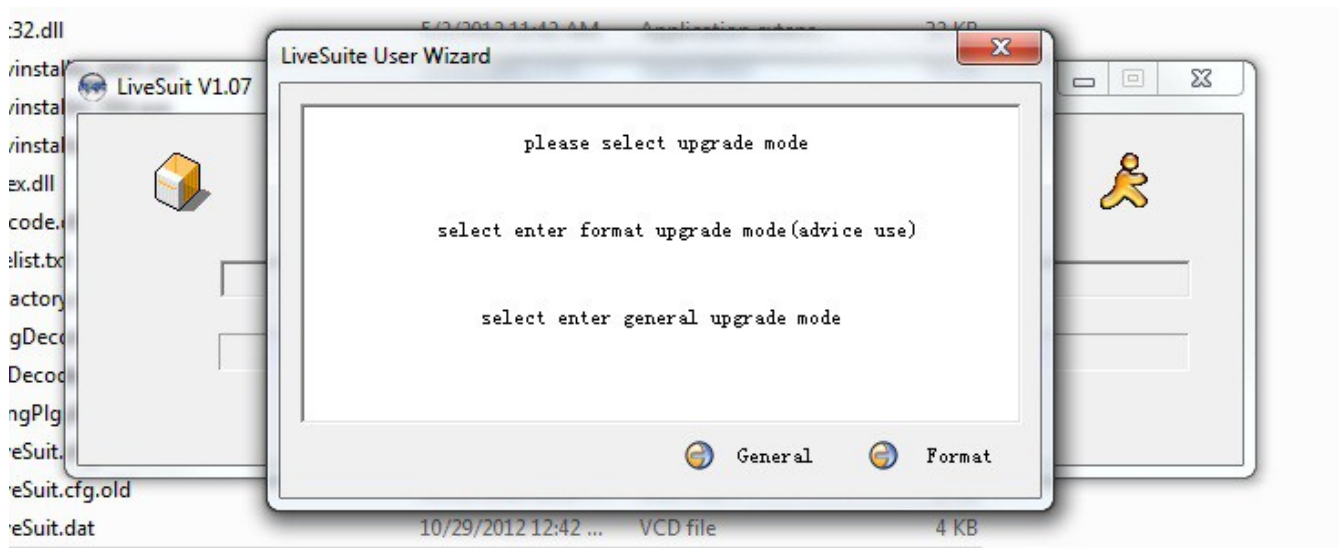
:32.dll
install
install
install
ex.dll
code.
elist.tx
actory
gDeco
Decod
ngPlg
eSuit.
eSuit.cfg.old
eSuit.dat

5/3/2012 11:42 AM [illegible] 22 KB
10/29/2012 12:42 ... VCD file 4 KB

LiveSuit V1.07

LiveSuite User Wizard

please select upgrade mode

select enter format upgrade mode(advice use)

select enter general upgrade mode

General

Format